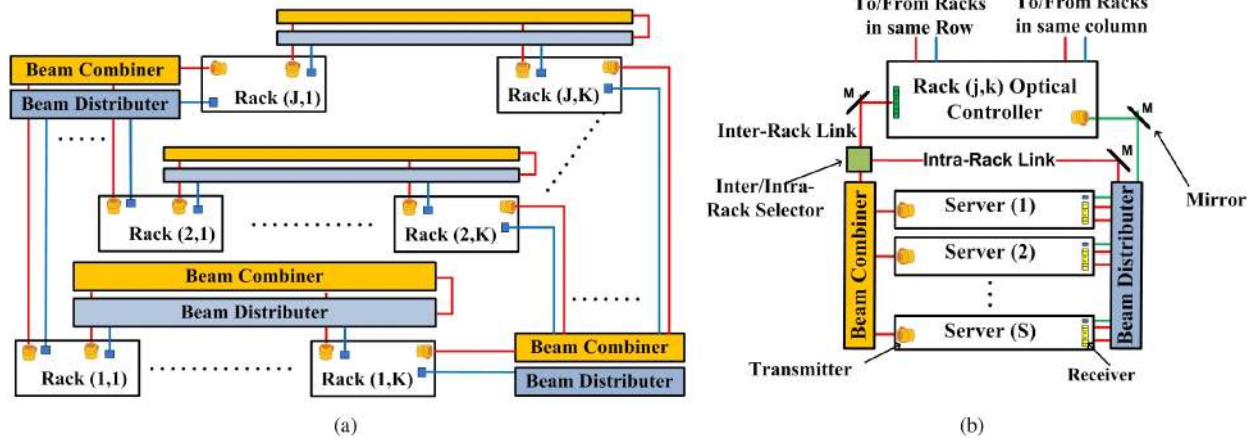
Beam Combiner
Beam Distributer
Rack (J,1)
Rack (J,K)
Rack (2,1)
Rack (2,K)
Beam Combiner
Beam Distributer
Rack (1,1)
Rack (1,K)
Beam Combiner
Beam Distributer
(a)

To/From Racks in same Row
To/From Racks in same column
M
Rack (j,k) Optical Controller
M
Inter-Rack Link
Intra-Rack Link
M
Inter/Intra-Rack Selector
Mirror
Server (1)
Server (2)
Server (S)
Beam Combiner
Beam Distributer
Transmitter
Receiver
(b)